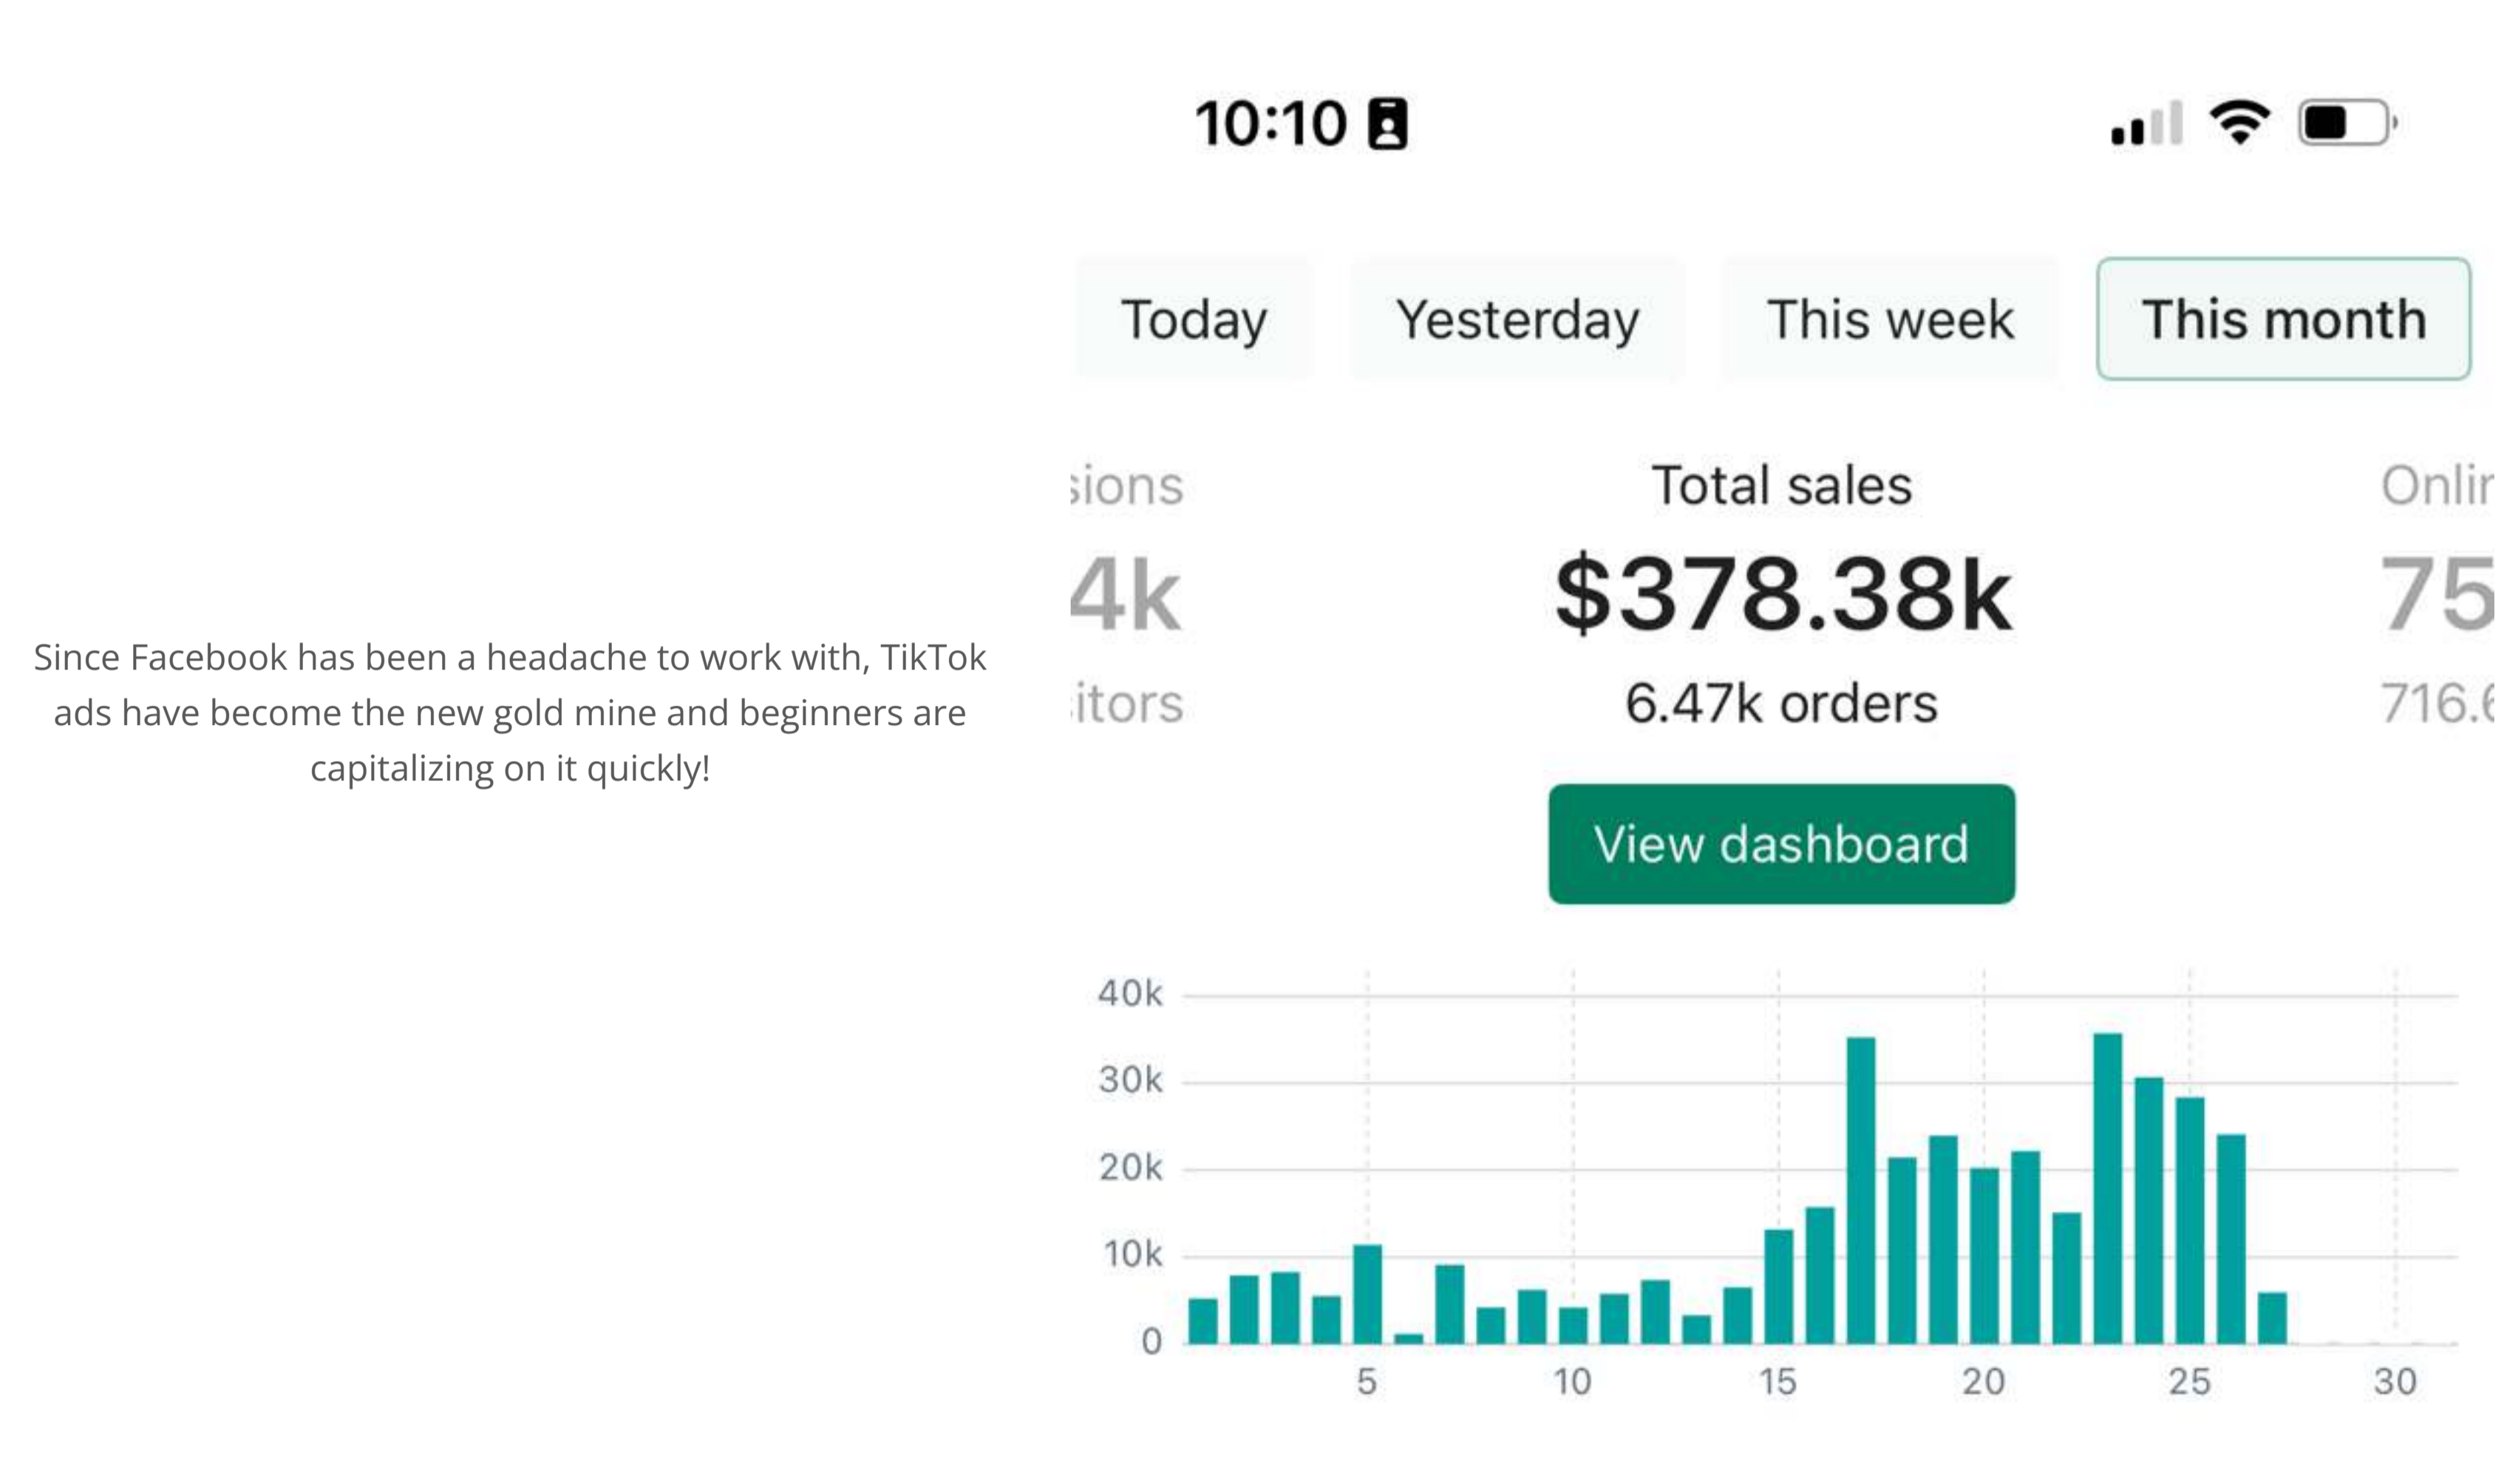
Since Facebook has been a headache to work with, TikTok ads have become the new gold mine and beginners are capitalizing on it quickly!

10:10

Today
Yesterday
This week
This month

sions
4k
itors

Total sales
$378.38k
6.47k orders

Onli
75
716.

View dashboard

40k
30k
20k
10k
0
5
10
15
20
25
30